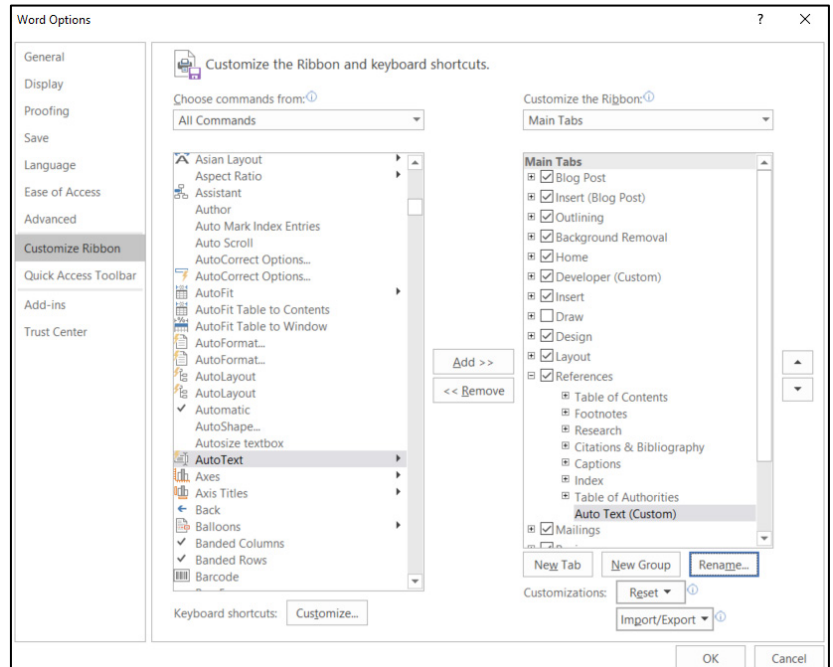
Word Options

? ×

General
Display
Proofing
Save
Language
Ease of Access
Advanced
Customize Ribbon
Quick Access Toolbar
Add-ins
Trust Center

Customize the Ribbon and keyboard shortcuts.

Choose commands from:
All Commands

Asian Layout
Aspect Ratio
Assistant
Author
Auto Mark Index Entries
Auto Scroll
AutoCorrect Options...
AutoCorrect Options...
AutoFit
AutoFit Table to Contents
AutoFit Table to Window
AutoFormat...
AutoFormat...
AutoLayout
AutoLayout
Automatic
AutoShape...
Autosize textbox
AutoText
Axes
Axis Titles
Back
Balloons
Banded Columns
Banded Rows
Barcode

Add >>
<< Remove

Customize the Ribbon:
Main Tabs

Main Tabs
Blog Post
Insert (Blog Post)
Outlining
Background Removal
Home
Developer (Custom)
Insert
Draw
Design
Layout
References
Table of Contents
Footnotes
Research
Citations & Bibliography
Captions
Index
Table of Authorities
Auto Text (Custom)
Mailings

New Tab
New Group
Rename...

Customizations:
Reset ▾
Import/Export ▾

Keyboard shortcuts:
Customize...

OK
Cancel